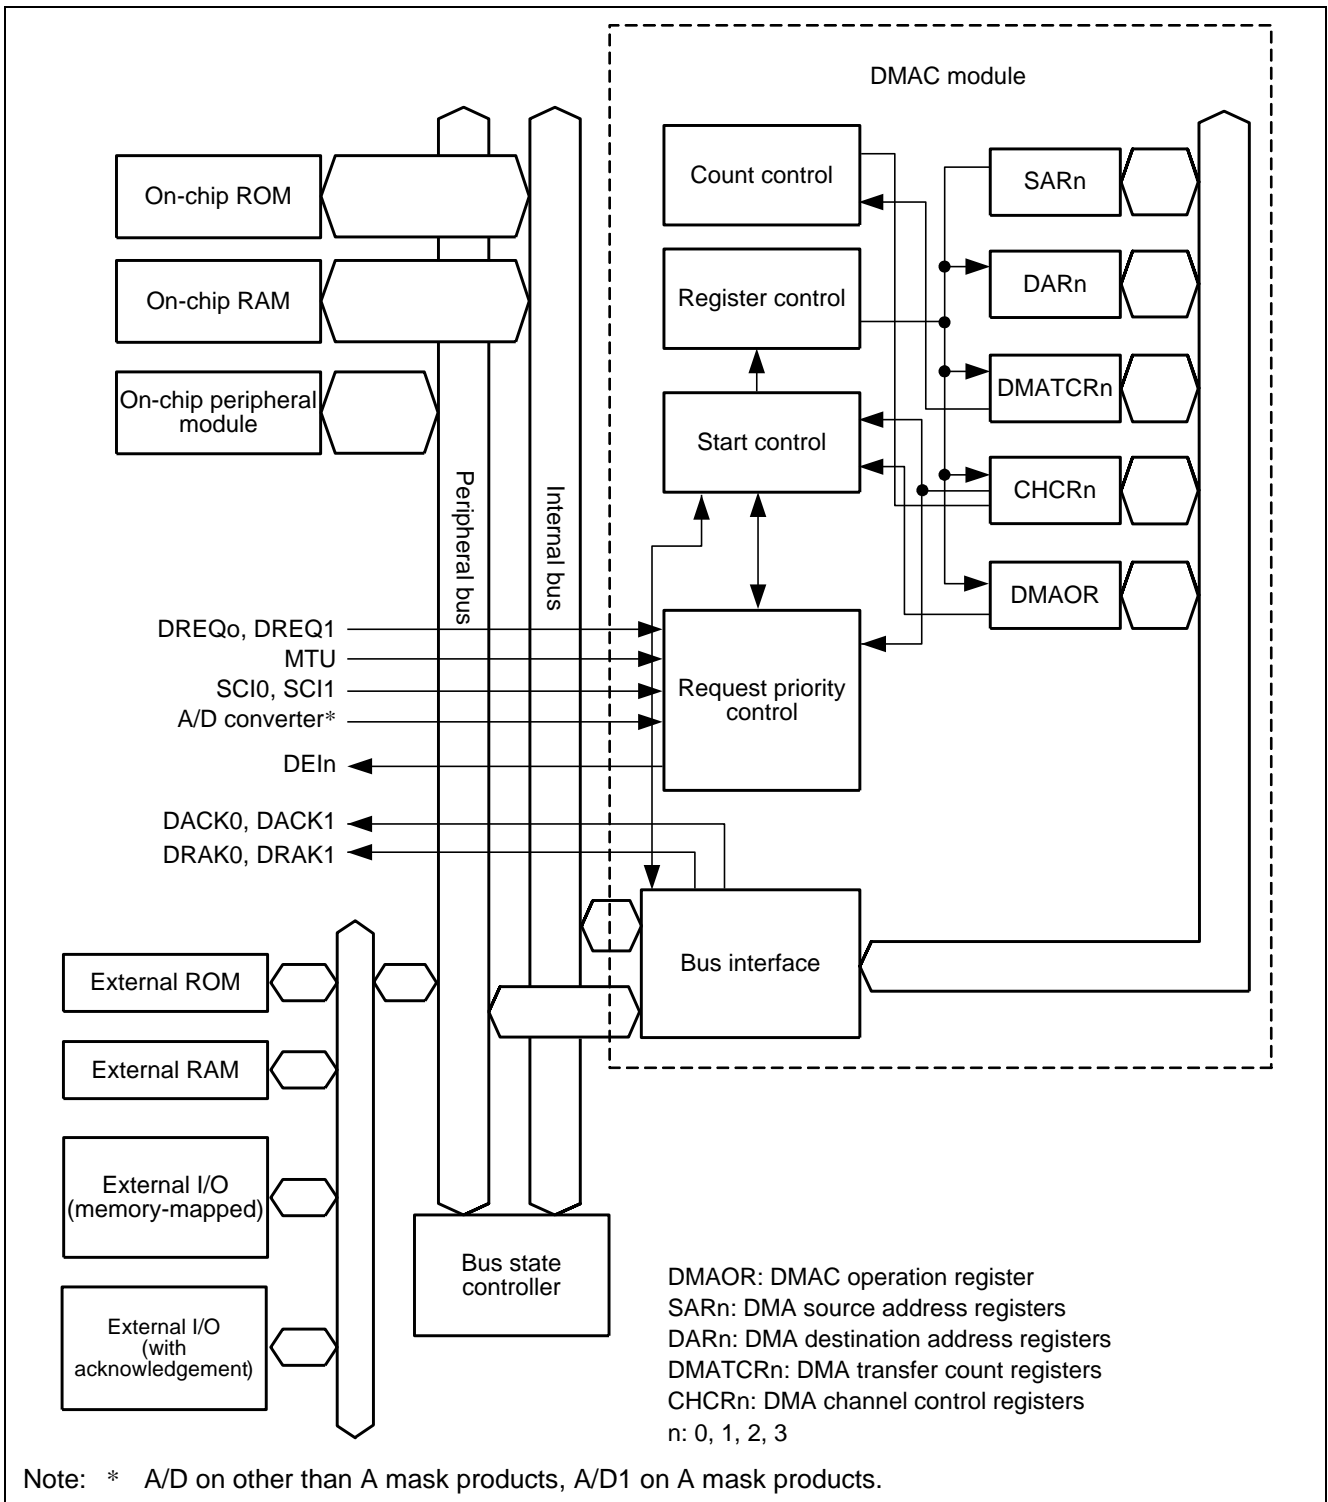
DMAC module

On-chip ROM

On-chip RAM

On-chip peripheral module

Peripheral bus

Internal bus

Count control

Register control

Start control

Request priority control

Bus interface

SARn

DARn

DMATCRn

CHCRn

DMAOR

DREQo, DREQ1
MTU
SCI0, SCI1
A/D converter*
DEIn

DACK0, DACK1
DRAK0, DRAK1

External ROM

External RAM

External I/O (memory-mapped)

External I/O (with acknowledgement)

Bus state controller

DMAOR: DMAC operation register
SARn: DMA source address registers
DARn: DMA destination address registers
DMATCRn: DMA transfer count registers
CHCRn: DMA channel control registers
n: 0, 1, 2, 3

Note: * A/D on other than A mask products, A/D1 on A mask products.